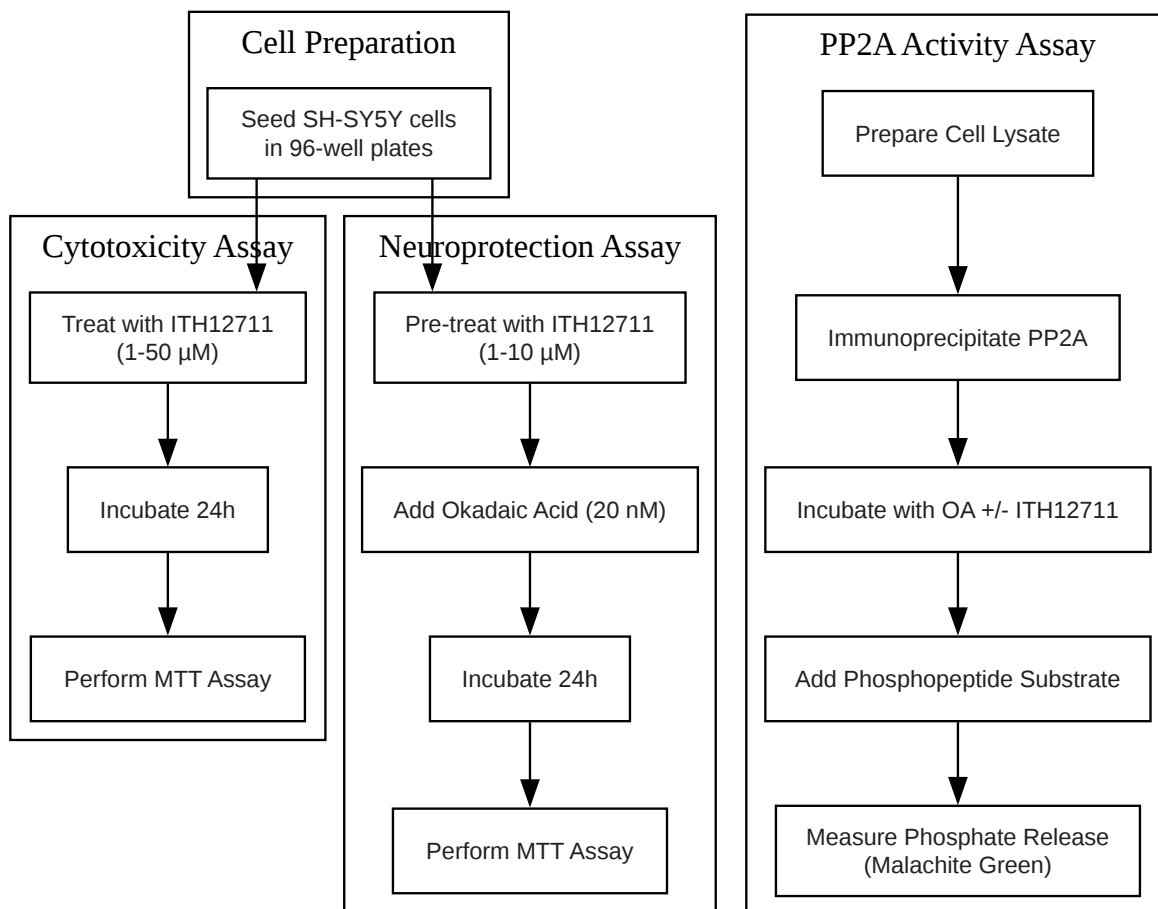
Cell Preparation

Seed SH-SY5Y cells in 96-well plates

Cytotoxicity Assay

Treat with ITH12711 (1-50 μM)

Incubate 24h

Perform MTT Assay

Neuroprotection Assay

Pre-treat with ITH12711 (1-10 μM)

Add Okadaic Acid (20 nM)

Incubate 24h

Perform MTT Assay

PP2A Activity Assay

Prepare Cell Lysate

Immunoprecipitate PP2A

Incubate with OA +/- ITH12711

Add Phosphopeptide Substrate

Measure Phosphate Release (Malachite Green)